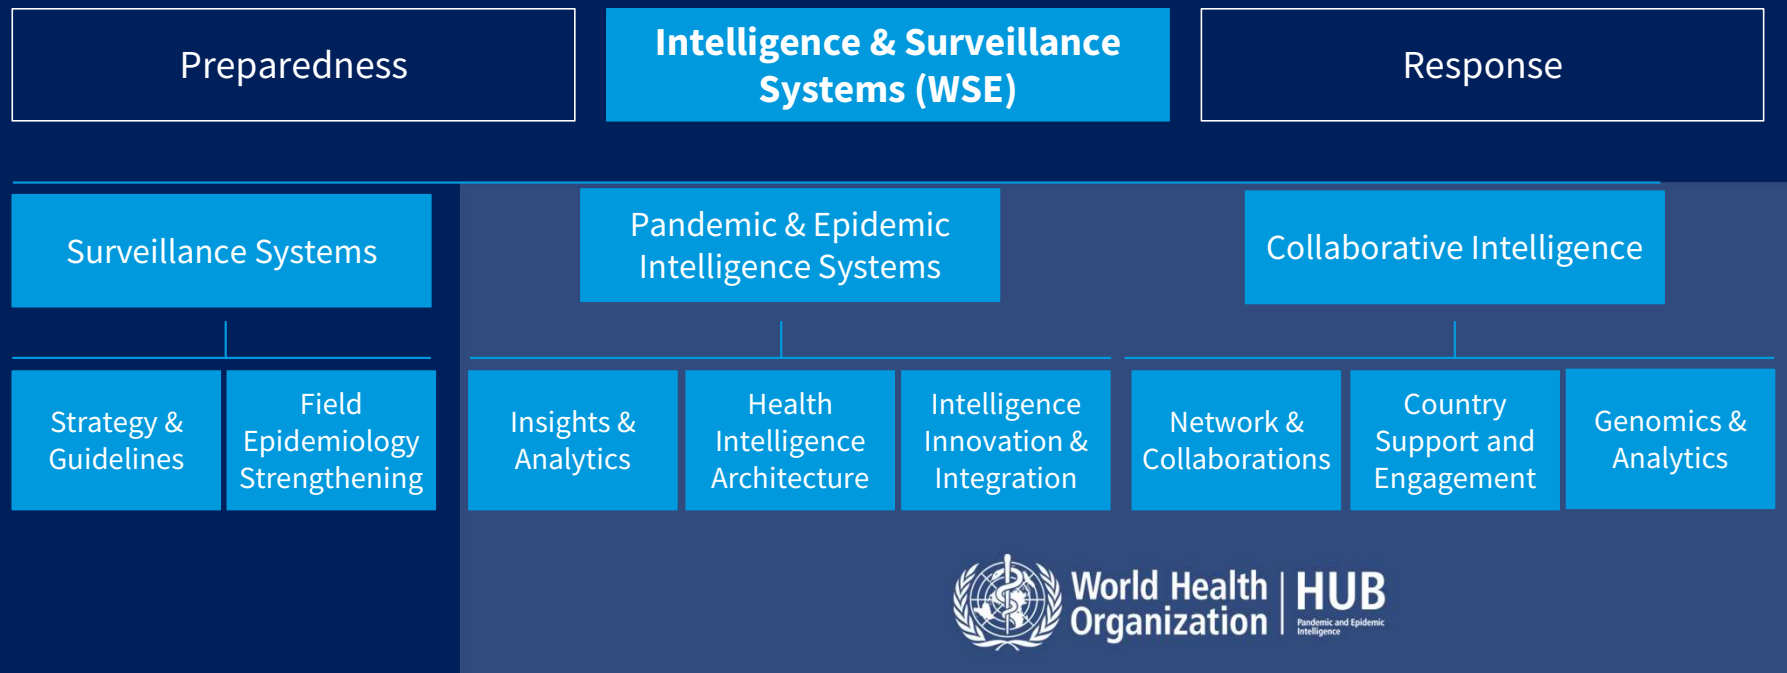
Preparedness

Intelligence & Surveillance Systems (WSE)

Response

Surveillance Systems

Pandemic & Epidemic Intelligence Systems

Collaborative Intelligence

Strategy & Guidelines

Field Epidemiology Strengthening

Insights & Analytics

Health Intelligence Architecture

Intelligence Innovation & Integration

Network & Collaborations

Country Support and Engagement

Genomics & Analytics

World Health Organization

HUB

Pandemic and Epidemic Intelligence